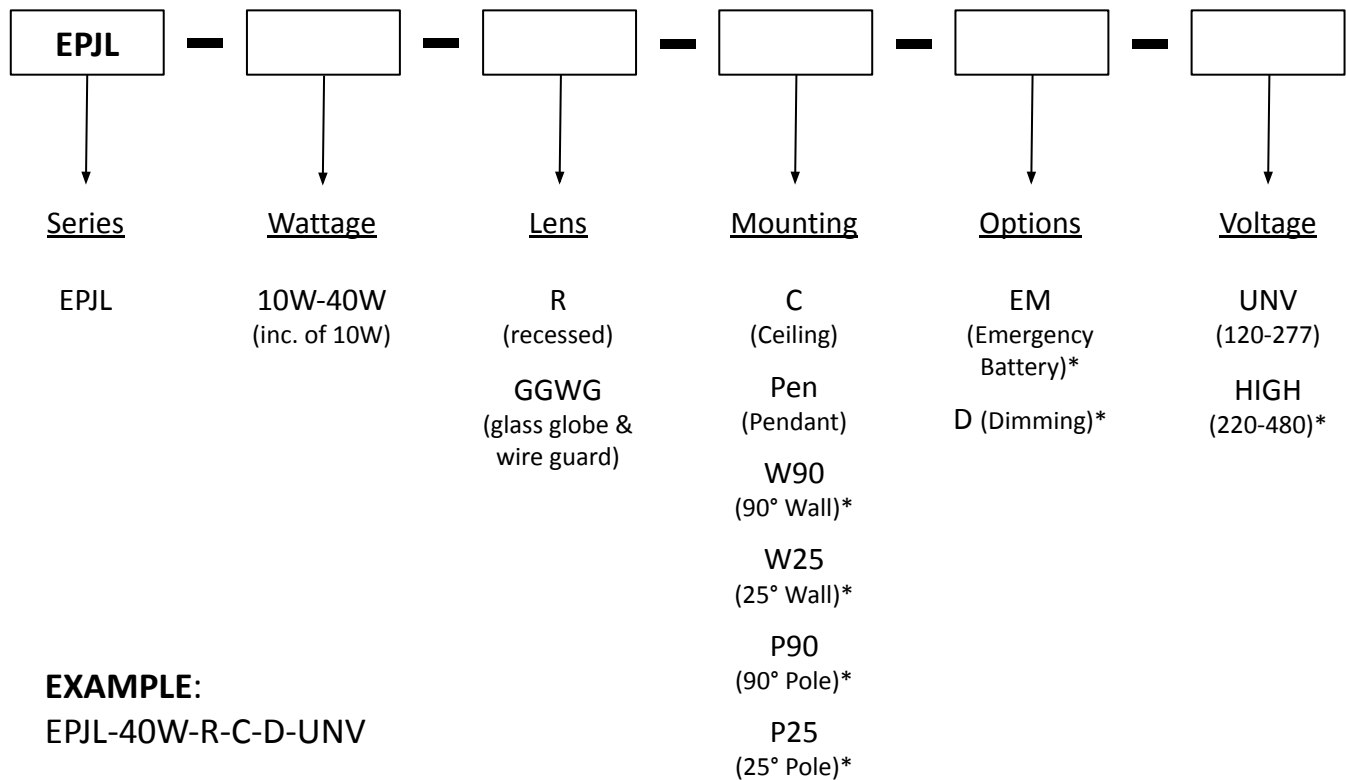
EPJL – – – – –

Series
EPJL

Wattage
10W-40W
(inc. of 10W)

Lens
R
(recessed)
GGWG
(glass globe & wire guard)

Mounting
C
(Ceiling)
Pen
(Pendant)
W90
(90° Wall)*
W25
(25° Wall)*
P90
(90° Pole)*
P25
(25° Pole)*

Options
EM
(Emergency Battery)*
D (Dimming)*

Voltage
UNV
(120-277)
HIGH
(220-480)*

**EXAMPLE**:
EPJL-40W-R-C-D-UNV